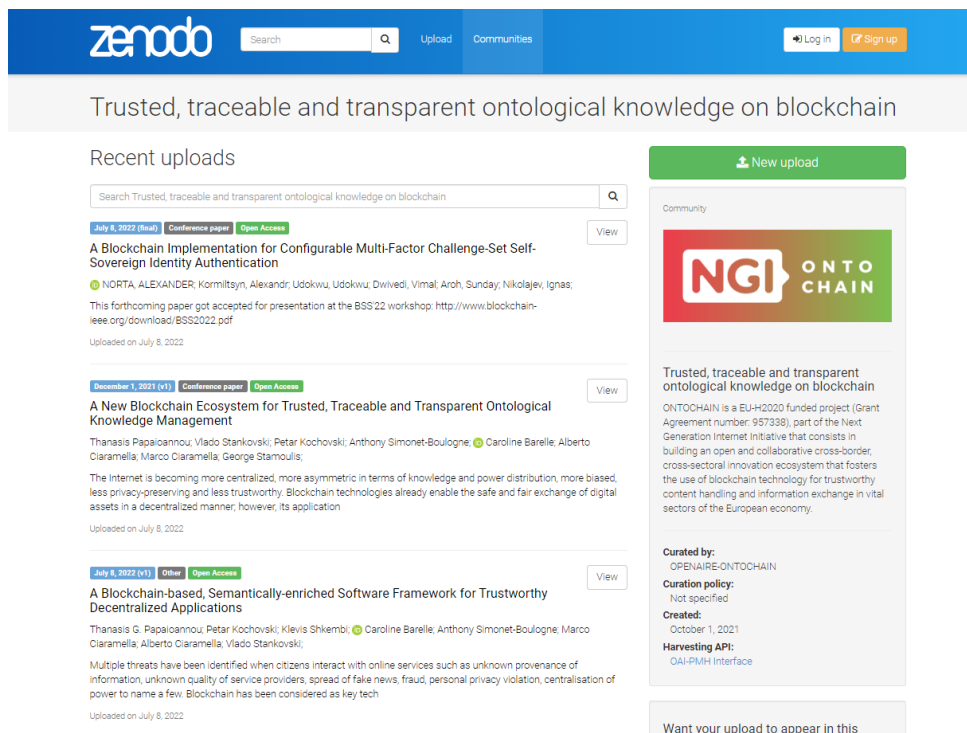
zenodo

Search

Upload Communities

Log in Sign up

Trusted, traceable and transparent ontological knowledge on blockchain

Recent uploads

Search Trusted, traceable and transparent ontological knowledge on blockchain

July 8, 2022 (final) Conference paper Open Access

View

A Blockchain Implementation for Configurable Multi-Factor Challenge-Set Self-Sovereign Identity Authentication

NORTA, ALEXANDER; Kormiltsyn, Alexandr; Udokwu, Udokwu; Dwivedi, Vimal; Aroh, Sunday; Nikolajev, Ignas;

This forthcoming paper got accepted for presentation at the BSS'22 workshop: http://www.blockchain-ieee.org/download/BSS2022.pdf

Uploaded on July 8, 2022

December 1, 2021 (v1) Conference paper Open Access

View

A New Blockchain Ecosystem for Trusted, Traceable and Transparent Ontological Knowledge Management

Thanasis Papaioannou; Vlado Stankovski; Petar Kochovski; Anthony Simonet-Boulogne; Caroline Barelle; Alberto Ciaramella; Marco Ciaramella; George Stamoulis;

The Internet is becoming more centralized, more asymmetric in terms of knowledge and power distribution, more biased, less privacy-preserving and less trustworthy. Blockchain technologies already enable the safe and fair exchange of digital assets in a decentralized manner; however, its application

Uploaded on July 8, 2022

July 8, 2022 (v1) Other Open Access

View

A Blockchain-based, Semantically-enriched Software Framework for Trustworthy Decentralized Applications

Thanasis G. Papaioannou; Petar Kochovski; Klevis Shkembi; Caroline Barelle; Anthony Simonet-Boulogne; Marco Ciaramella; Alberto Ciaramella; Vlado Stankovski;

Multiple threats have been identified when citizens interact with online services such as unknown provenance of information, unknown quality of service providers, spread of fake news, fraud, personal privacy violation, centralisation of power to name a few. Blockchain has been considered as key tech

Uploaded on July 8, 2022

New upload

Community

NGI ONTO CHAIN

Trusted, traceable and transparent ontological knowledge on blockchain

ONTOCHAIN is a EU-H2020 funded project (Grant Agreement number: 957338), part of the Next Generation Internet Initiative that consists in building an open and collaborative cross-border, cross-sectoral innovation ecosystem that fosters the use of blockchain technology for trustworthy content handling and information exchange in vital sectors of the European economy.

Curated by:
OPENAIRE-ONTOCHAIN
Curation policy:
Not specified
Created:
October 1, 2021
Harvesting API:
OAI-PMH Interface

Want your upload to appear in this